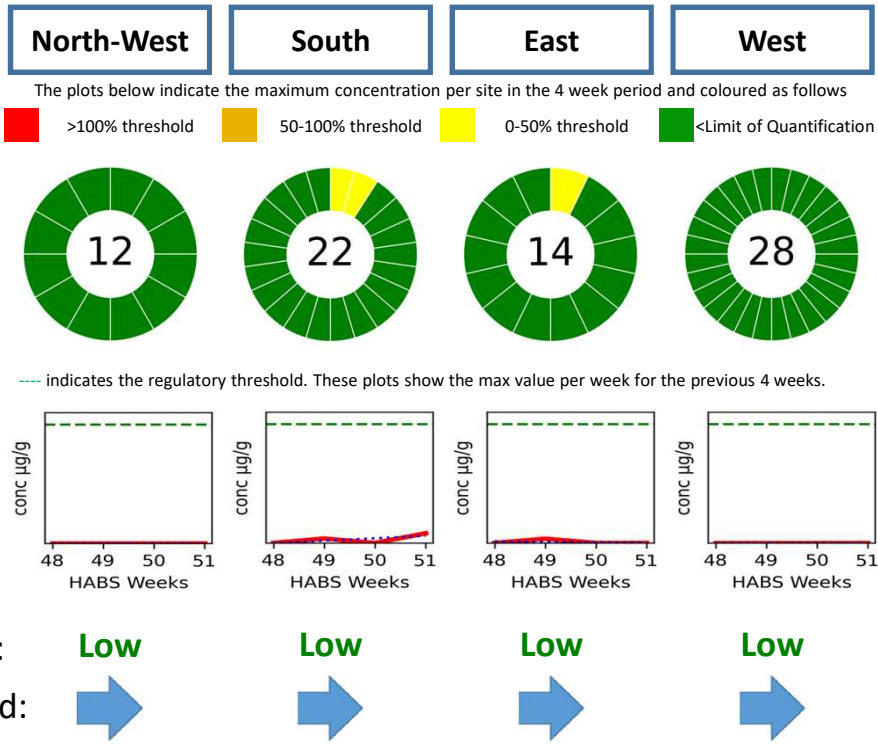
North-West

South

East

West

The plots below indicate the maximum concentration per site in the 4 week period and coloured as follows

>100% threshold

50-100% threshold

0-50% threshold

<Limit of Quantification

12

22

14

28

---- indicates the regulatory threshold. These plots show the max value per week for the previous 4 weeks.

conc µg/g
48 49 50 51
HABS Weeks

conc µg/g
48 49 50 51
HABS Weeks

conc µg/g
48 49 50 51
HABS Weeks

conc µg/g
48 49 50 51
HABS Weeks

: Low Low Low Low

d: